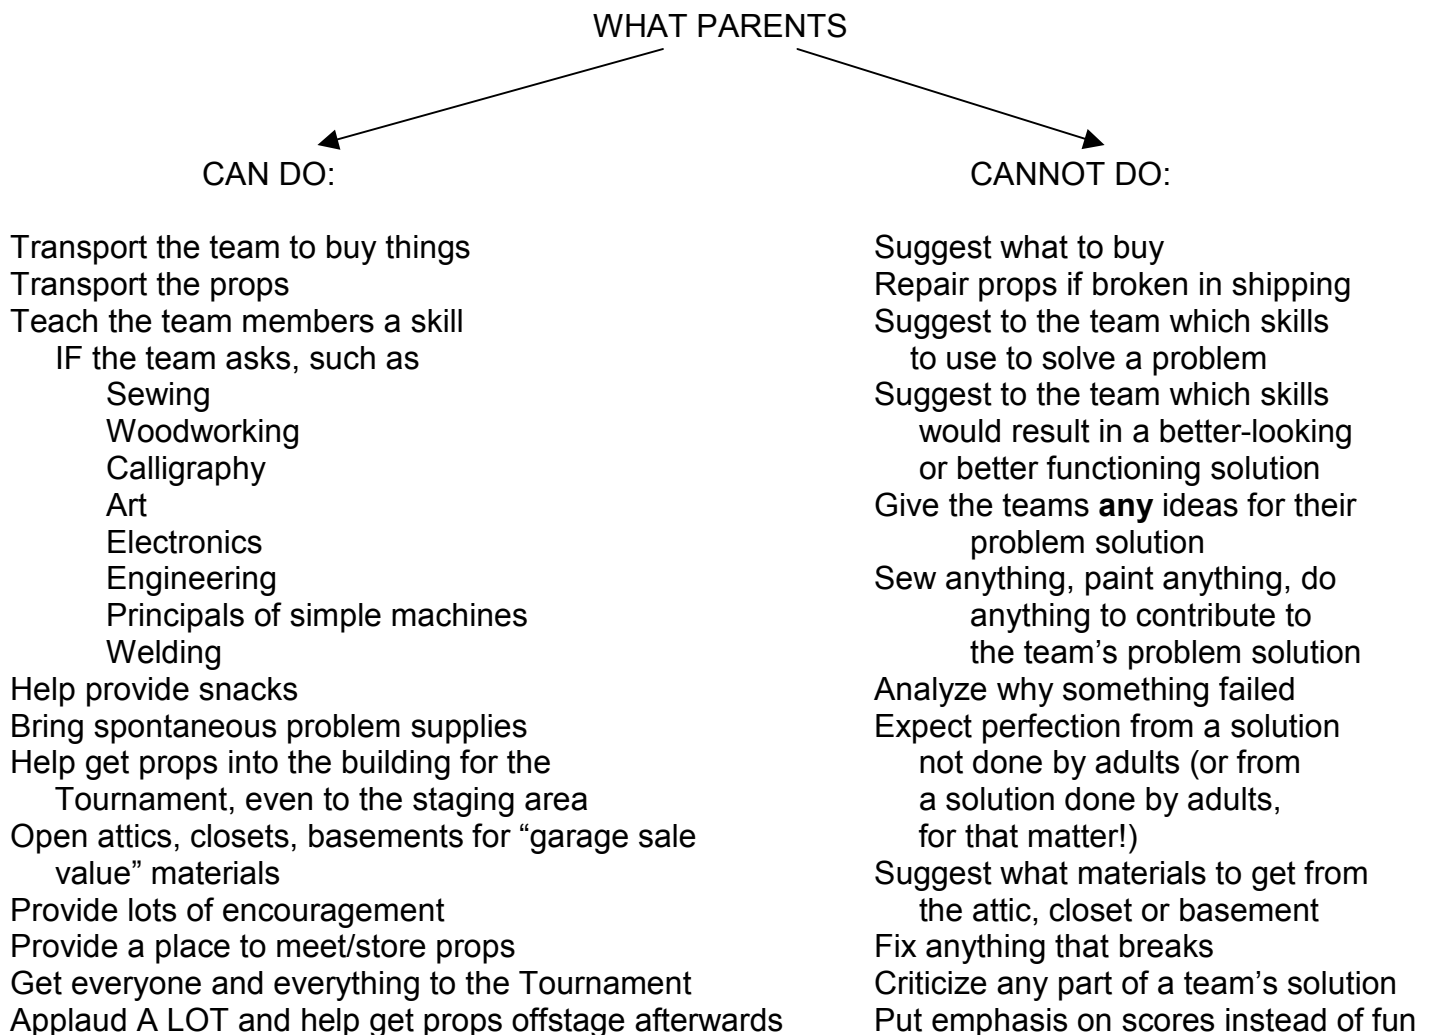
WHAT PARENTS

CAN DO:

Transport the team to buy things
Transport the props
Teach the team members a skill IF the team asks, such as
Sewing
Woodworking
Calligraphy
Art
Electronics
Engineering
Principals of simple machines
Welding
Help provide snacks
Bring spontaneous problem supplies
Help get props into the building for the Tournament, even to the staging area
Open attics, closets, basements for "garage sale value" materials
Provide lots of encouragement
Provide a place to meet/store props
Get everyone and everything to the Tournament
Applaud A LOT and help get props offstage afterwards

CANNOT DO:

Suggest what to buy
Repair props if broken in shipping
Suggest to the team which skills to use to solve a problem
Suggest to the team which skills would result in a better-looking or better functioning solution
Give the teams **any** ideas for their problem solution
Sew anything, paint anything, do anything to contribute to the team's problem solution
Analyze why something failed
Expect perfection from a solution not done by adults (or from a solution done by adults, for that matter!)
Suggest what materials to get from the attic, closet or basement
Fix anything that breaks
Criticize any part of a team's solution
Put emphasis on scores instead of fun